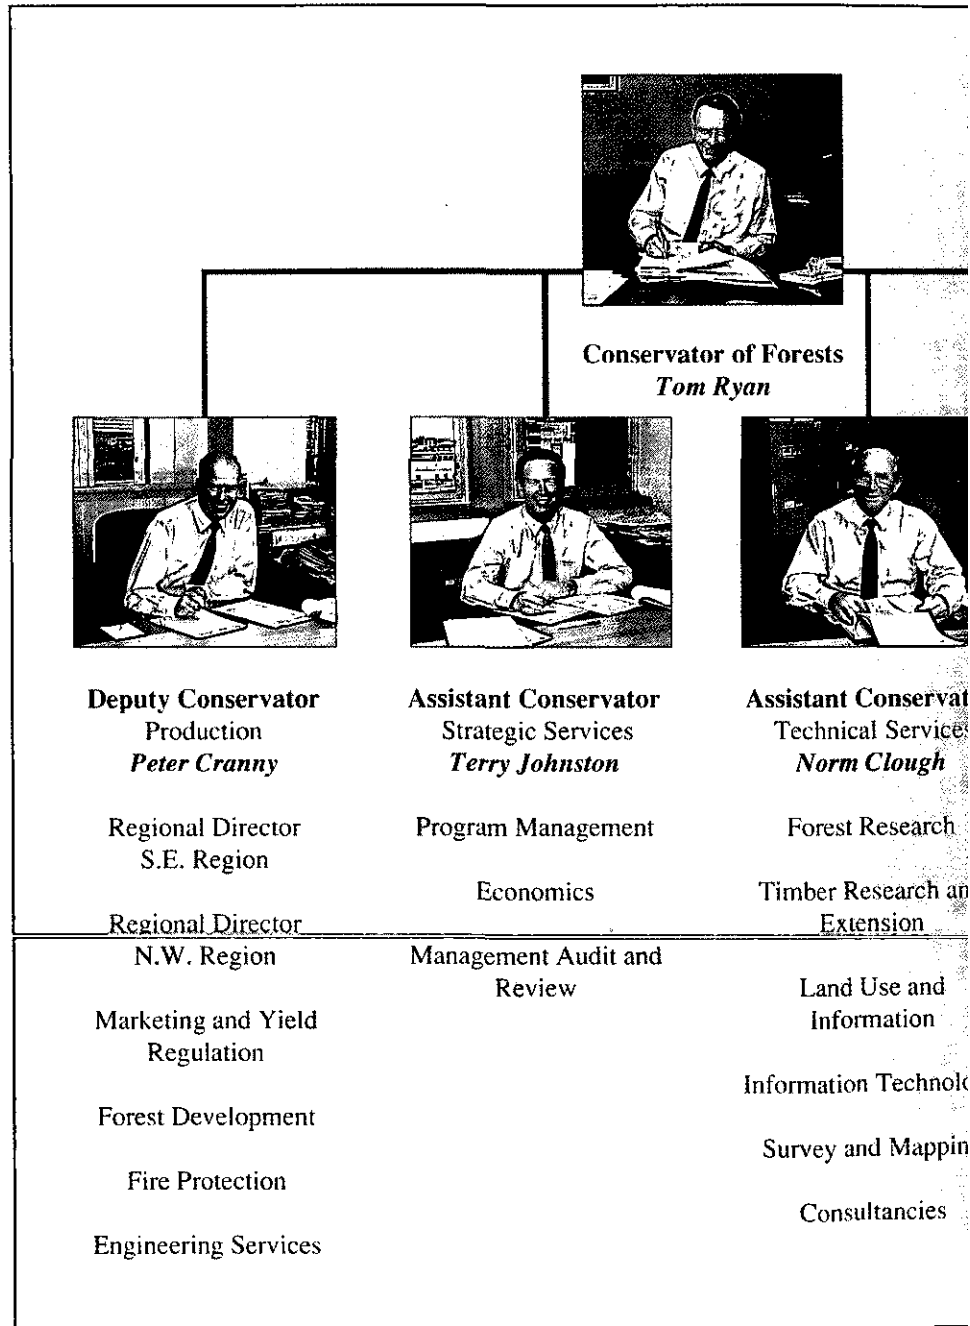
Conservator of Forests
Tom Ryan

Deputy Conservator
Production
Peter Cranny

Regional Director
S.E. Region

Regional Director
N.W. Region

Marketing and Yield Regulation

Forest Development

Fire Protection

Engineering Services

Assistant Conservator
Strategic Services
Terry Johnston

Program Management

Economics

Management Audit and Review

Assistant Conservat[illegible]
Technical Service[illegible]
Norm Clough

Forest Research

Timber Research an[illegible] Extension

Land Use and Information

Information Technolo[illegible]

Survey and Mappin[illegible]

Consultancies